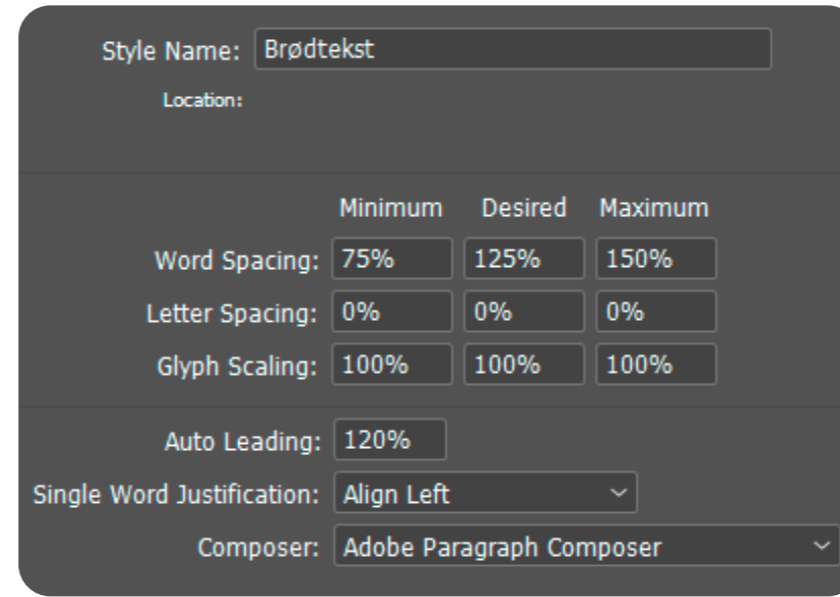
Style Name: Brødtekst

Location:

| | Minimum | Desired | Maximum |
|---|---|---|---|
| Word Spacing: | 75% | 125% | 150% |
| Letter Spacing: | 0% | 0% | 0% |
| Glyph Scaling: | 100% | 100% | 100% |

Auto Leading: 120%

Single Word Justification: Align Left

Composer: Adobe Paragraph Composer